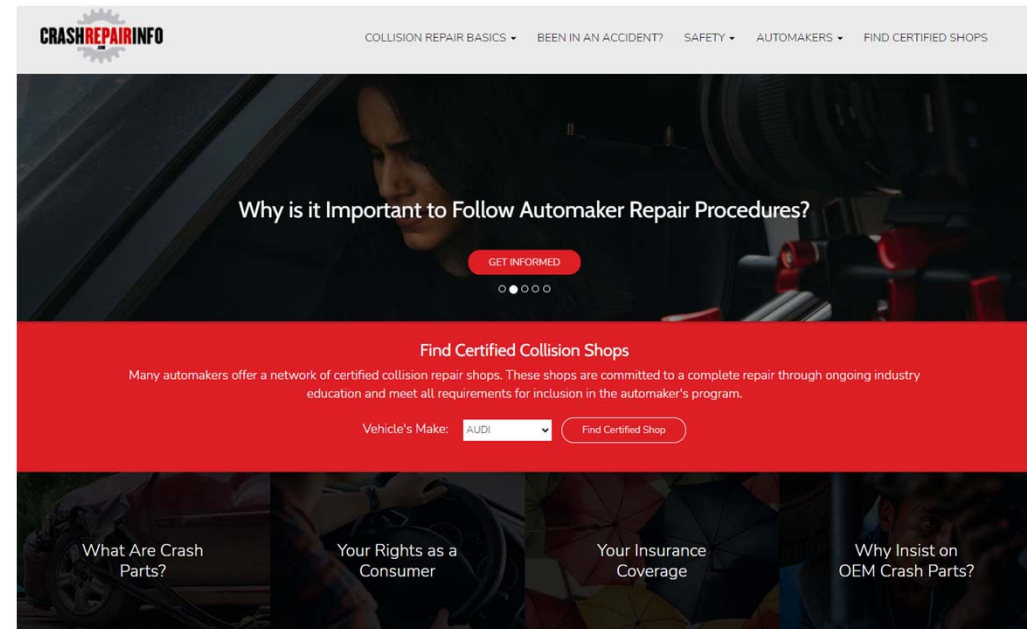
CRASHREPAIRINFO

COLLISION REPAIR BASICS ▾ BEEN IN AN ACCIDENT? SAFETY ▾ AUTOMAKERS ▾ FIND CERTIFIED SHOPS

Why is it Important to Follow Automaker Repair Procedures?

GET INFORMED

Find Certified Collision Shops

Many automakers offer a network of certified collision repair shops. These shops are committed to a complete repair through ongoing industry education and meet all requirements for inclusion in the automaker's program.

Vehicle's Make: AUDI Find Certified Shop

What Are Crash Parts?

Your Rights as a Consumer

Your Insurance Coverage

Why Insist on OEM Crash Parts?